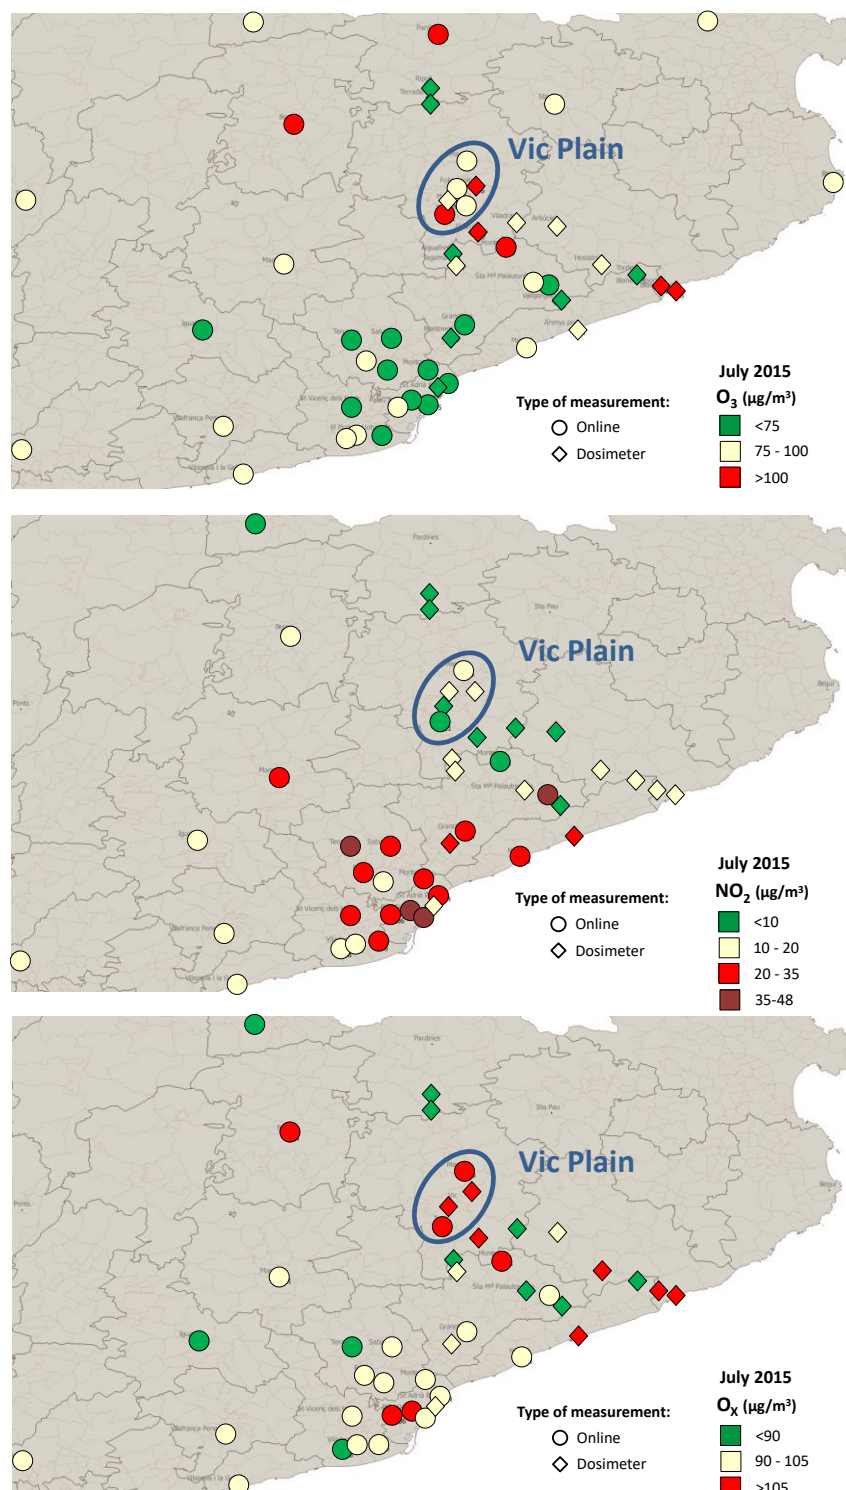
Vic Plain

Type of measurement:
Online
Dosimeter

July 2015
$O_3$ (µg/m³)
<75
75 - 100
>100

Vic Plain

Type of measurement:
Online
Dosimeter

July 2015
$NO_2$ (µg/m³)
<10
10 - 20
20 - 35
35-48

Vic Plain

Type of measurement:
Online
Dosimeter

July 2015
$O_X$ (µg/m³)
<90
90 - 105
>105